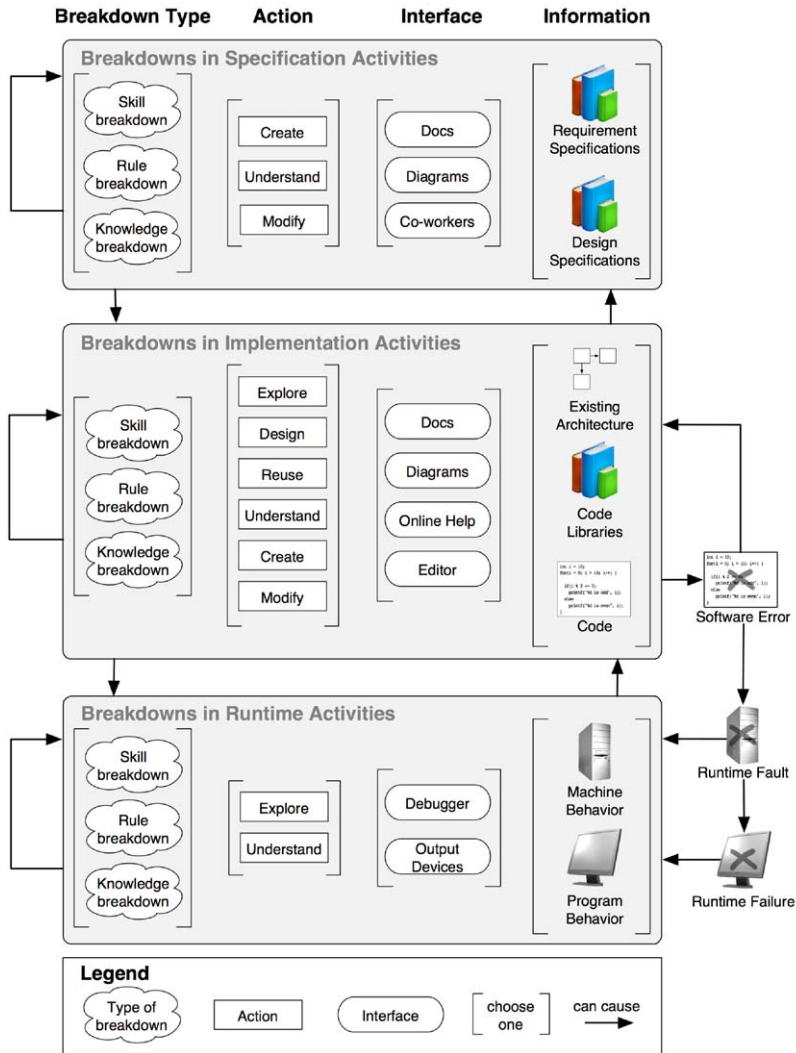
Breakdown Type Action Interface Information

Breakdowns in Specification Activities

Skill breakdown
Rule breakdown
Knowledge breakdown

Create
Understand
Modify

Docs
Diagrams
Co-workers

Requirement Specifications
Design Specifications

Breakdowns in Implementation Activities

Skill breakdown
Rule breakdown
Knowledge breakdown

Explore
Design
Reuse
Understand
Create
Modify

Docs
Diagrams
Online Help
Editor

Existing Architecture
Code Libraries
Code

Software Error

Breakdowns in Runtime Activities

Skill breakdown
Rule breakdown
Knowledge breakdown

Explore
Understand

Debugger
Output Devices

Machine Behavior
Program Behavior

Runtime Fault
Runtime Failure

Legend
Type of breakdown
Action
Interface
choose one
can cause